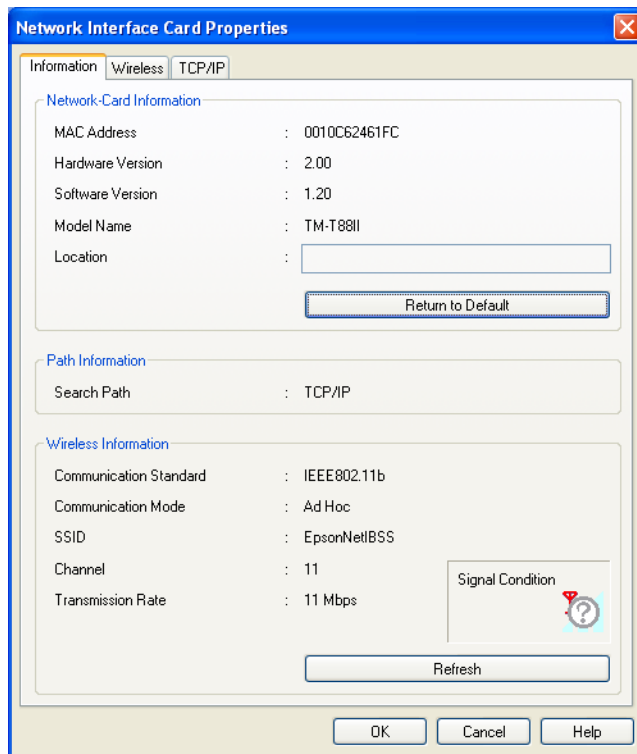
Network Interface Card Properties

Information | Wireless | TCP/IP

Network-Card Information

| | | |
|---|---|---|
| MAC Address | : | 0010C62461FC |
| Hardware Version | : | 2.00 |
| Software Version | : | 1.20 |
| Model Name | : | TM-T88II |
| Location | : | |

Return to Default

Path Information

| | | |
|---|---|---|
| Search Path | : | TCP/IP |

Wireless Information

| | | |
|---|---|---|
| Communication Standard | : | IEEE802.11b |
| Communication Mode | : | Ad Hoc |
| SSID | : | EpsonNetIBSS |
| Channel | : | 11 |
| Transmission Rate | : | 11 Mbps |

Signal Condition

Refresh

OK | Cancel | Help